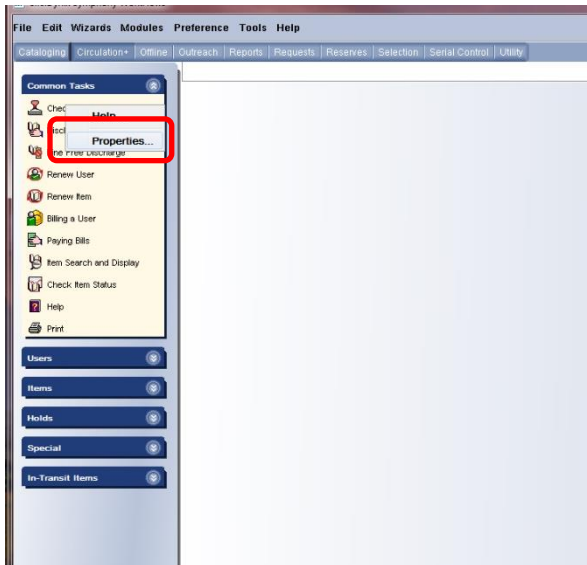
File Edit Wizards Modules Preference Tools Help

Cataloging | Circulation+ | Offline | Outreach | Reports | Requests | Reserves | Selection | Serial Control | Utility

Common Tasks

Chec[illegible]

Help

Disc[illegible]

Properties...

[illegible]ne Free Discharge

Renew User

Renew Item

Billing a User

Paying Bills

Item Search and Display

Check Item Status

Help

Print

Users

Items

Holds

Special

In-Transit Items